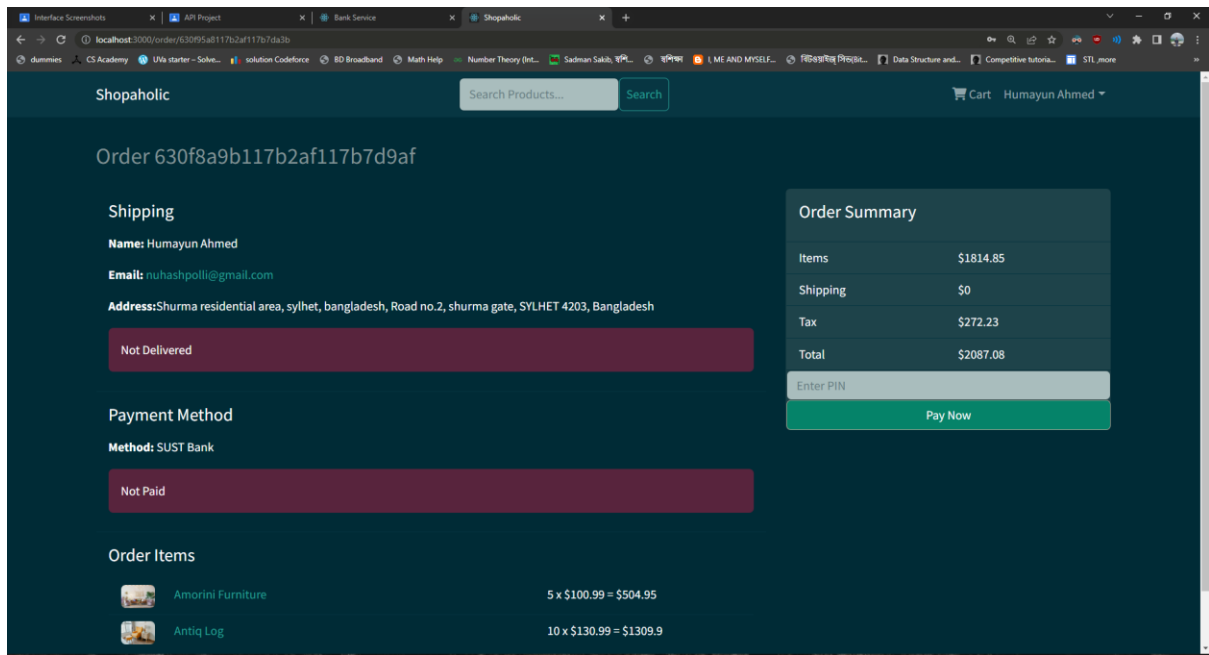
Interface Screenshots × | API Project × | Bank Service × | Shopaholic × | +

localhost:3000/order/630f95a8117b2af117b7da3b

dummies | CS Academy | UVa starter – Solve... | solution Codeforce | BD Broadband | Math Help | Number Theory (Int... | Sadman Sakib, হুশি... | হুশিক্ষ | I, ME AND MYSELF... | বিটিওয়াইজ সিরিজ(Bit... | Data Structure and... | Competitive tutoria... | STL ,more

Shopaholic

Search Products... | Search

Cart | Humayun Ahmed

Order 630f8a9b117b2af117b7d9af

Shipping

Name: Humayun Ahmed

Email: nuhashpolli@gmail.com

Address:Shurma residential area, sylhet, bangladesh, Road no.2, shurma gate, SYLHET 4203, Bangladesh

Not Delivered

Payment Method

Method: SUST Bank

Not Paid

Order Items

Amorini Furniture 5 x $100.99 = $504.95

Antiq Log 10 x $130.99 = $1309.9

Order Summary

| Items | $1814.85 |
|---|---|
| Shipping | $0 |
| Tax | $272.23 |
| Total | $2087.08 |

Enter PIN

Pay Now